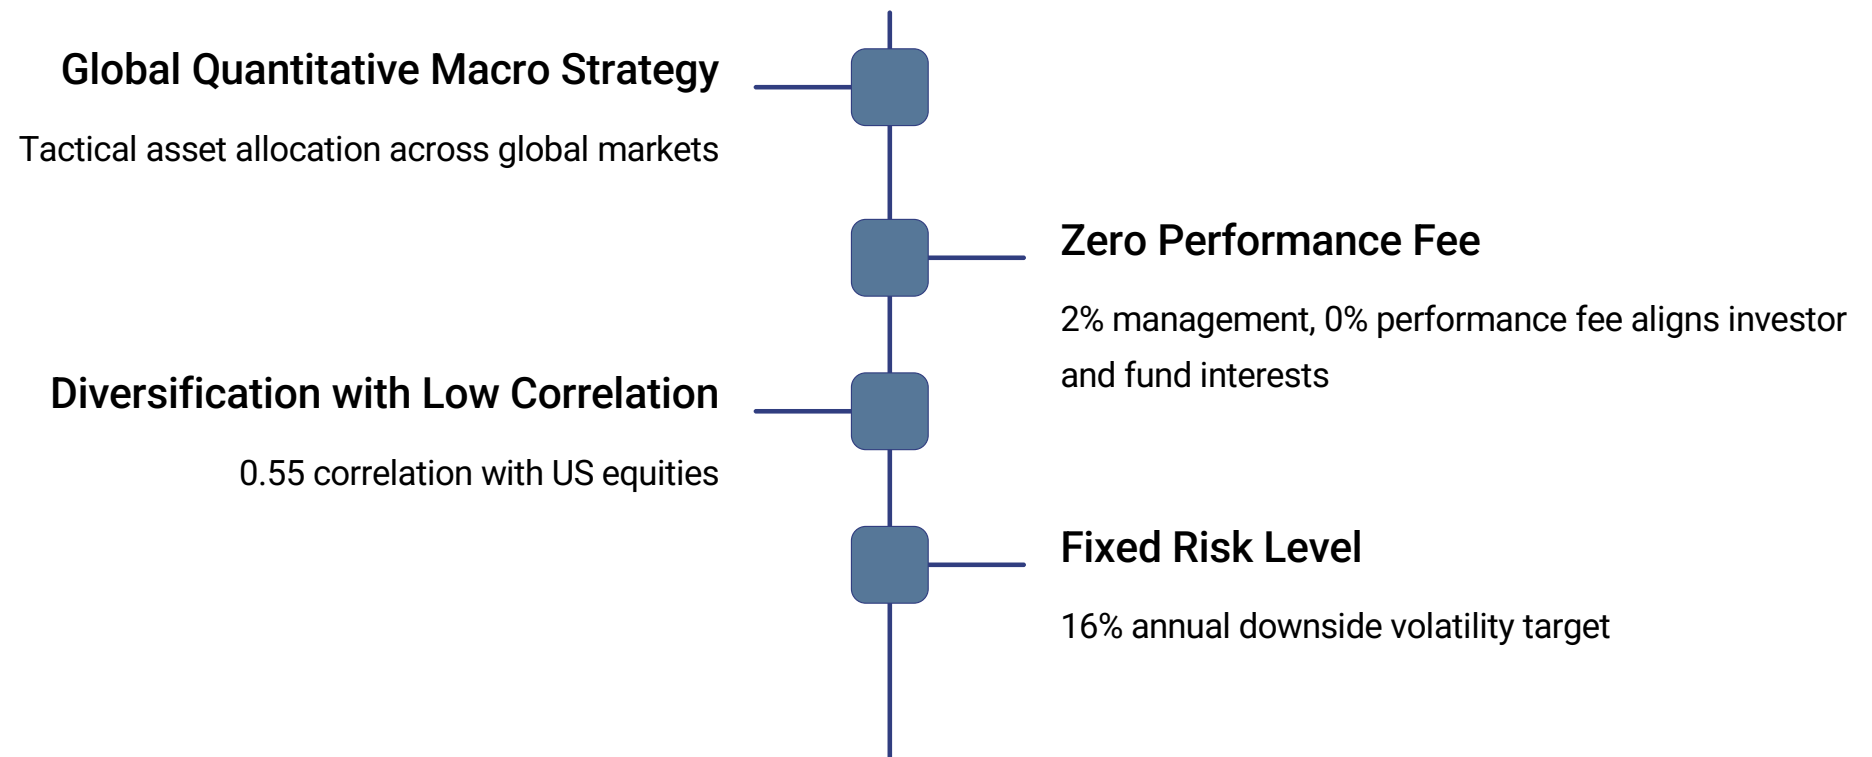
Global Quantitative Macro Strategy

Tactical asset allocation across global markets

Zero Performance Fee

2% management, 0% performance fee aligns investor and fund interests

Diversification with Low Correlation

0.55 correlation with US equities

Fixed Risk Level

16% annual downside volatility target